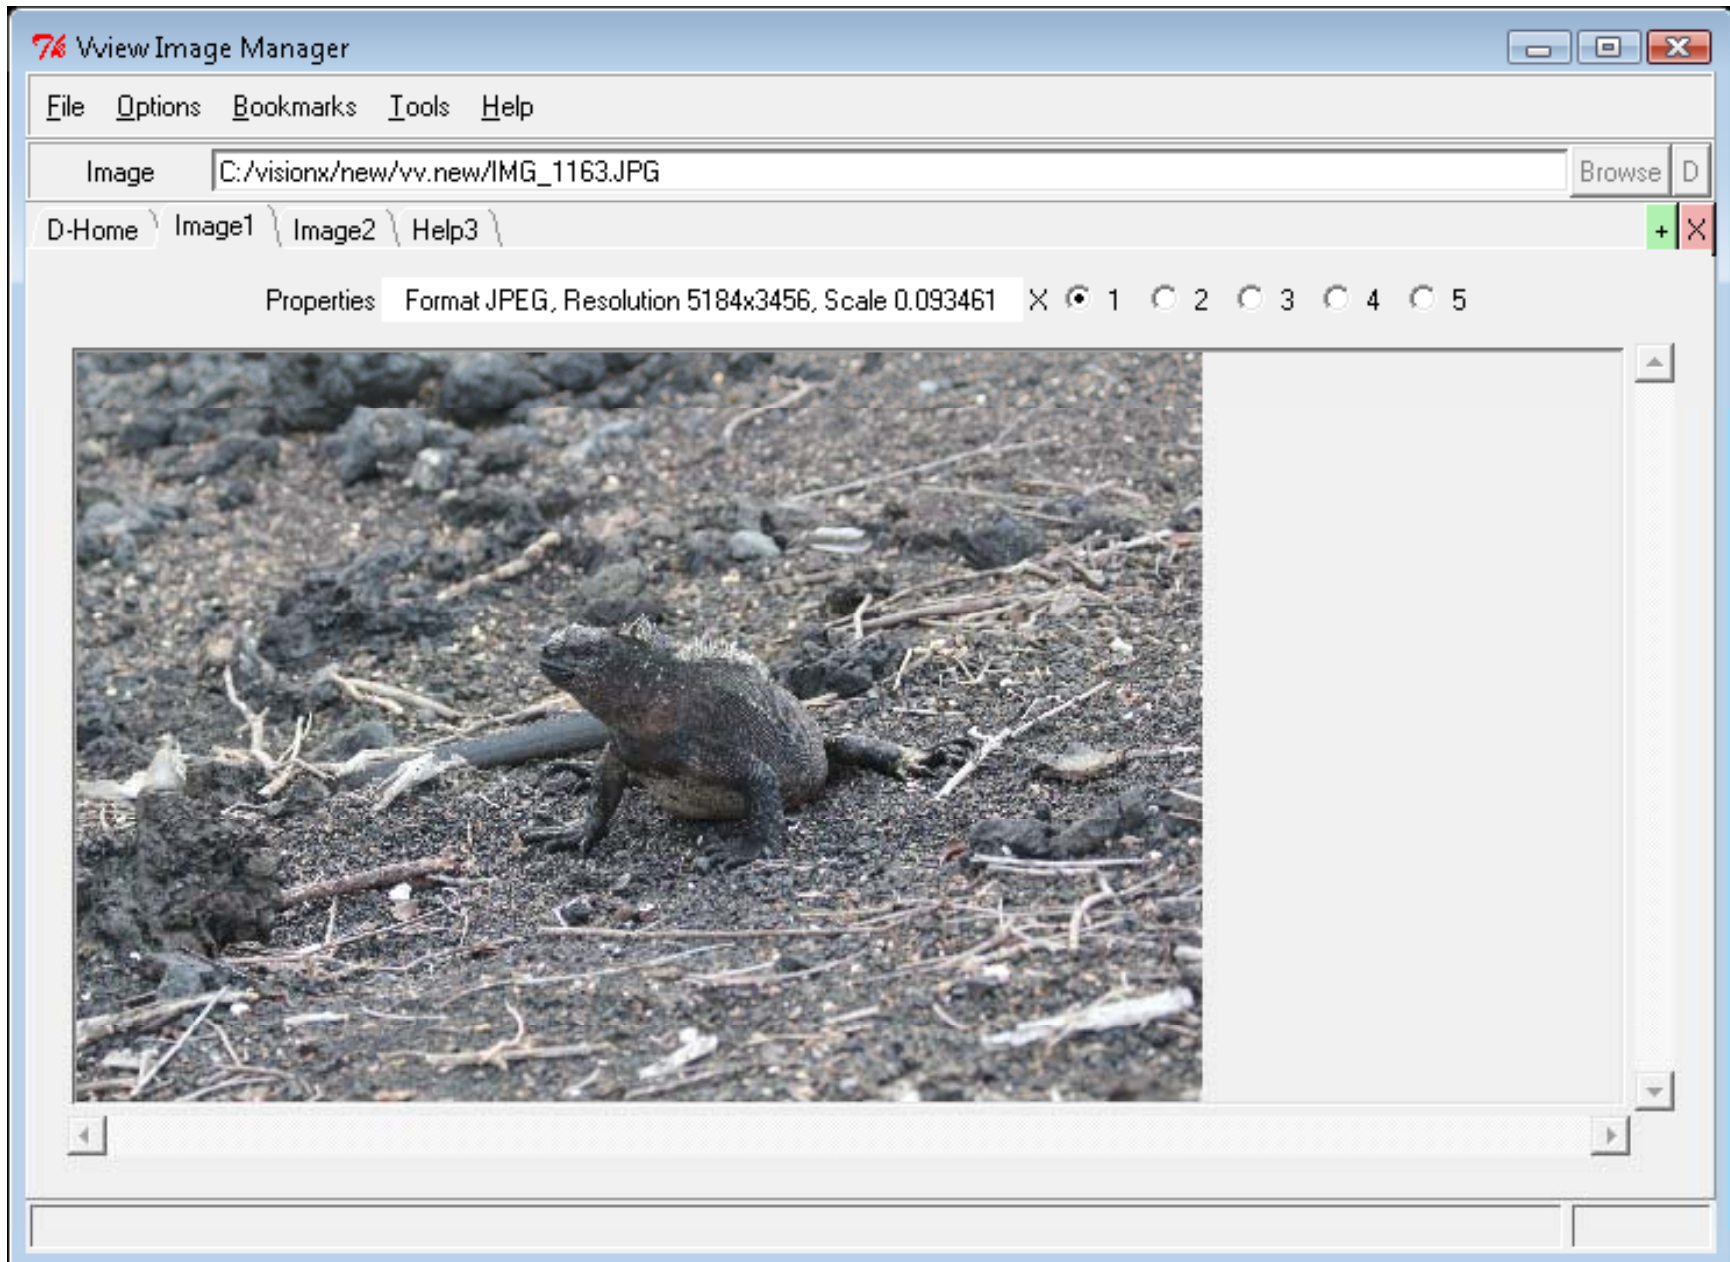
Vview Image Manager

File Options Bookmarks Tools Help

Image C:/visionx/new/vv.new/IMG_1163.JPG Browse D

D-Home Image1 Image2 Help3 + X

Properties Format JPEG, Resolution 5184x3456, Scale 0.093461 X 1 2 3 4 5